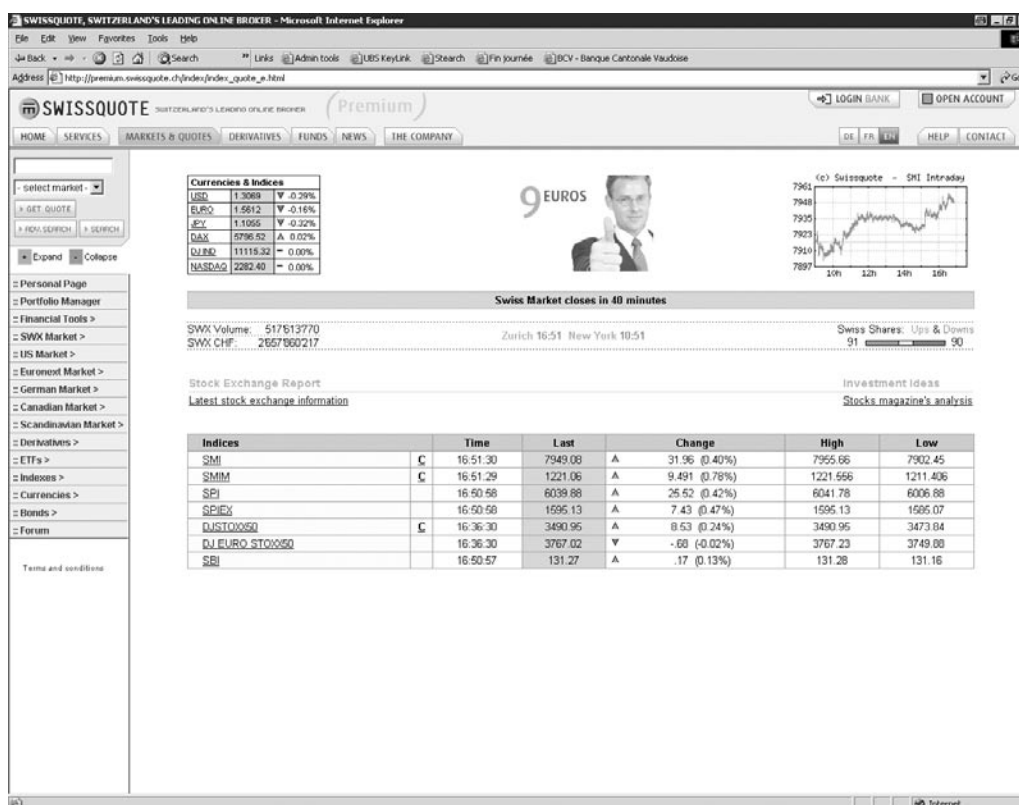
SWISSQUOTE, SWITZERLAND'S LEADING ONLINE BROKER - Microsoft Internet Explorer

File Edit View Favorites Tools Help

Back Search Links Admin tools UBS KeyLink Search Fin journée BCV - Banque Cantonale Vaudoise

Address http://premium.swissquote.ch/index/index_quote_e.html

SWISSQUOTE SWITZERLAND'S LEADING ONLINE BROKER Premium

LOGIN BANK OPEN ACCOUNT

HOME SERVICES MARKETS & QUOTES DERIVATIVES FUNDS NEWS THE COMPANY

DE FR EN HELP CONTACT

- select market -
GET QUOTE
ADV. SEARCH SEARCH

Expand Collapse

Personal Page
Portfolio Manager
Financial Tools >
SWX Market >
US Market >
Euronext Market >
German Market >
Canadian Market >
Scandinavian Market >
Derivatives >
ETFs >
Indexes >
Currencies >
Bonds >
Forum

Terms and conditions

| Currencies & Indices | | |
|---|---|---|
| USD | 1.3069 | ▼ -0.29% |
| EURO | 1.5612 | ▼ -0.16% |
| JPY | 1.1055 | ▼ -0.32% |
| DAX | 5796.52 | ▲ 0.02% |
| DJ IND | 11115.32 | = 0.00% |
| NASDAQ | 2282.40 | = 0.00% |

9 EUROS

(c) Swissquote - SMI Intraday
7961 7948 7935 7923 7910 7897
10h 12h 14h 16h

Swiss Market closes in 40 minutes

SWX Volume: 517'613770
SWX CHF: 2657'860217

Zurich 16:51 New York 10:51

Swiss Shares: Ups & Downs
91 90

Stock Exchange Report
Latest stock exchange information

Investment Ideas
Stocks magazine's analysis

| Indices | | Time | Last | | Change | High | Low |
|---|---|---|---|---|---|---|---|
| SMI | C | 16:51:30 | 7949.08 | ▲ | 31.96 (0.40%) | 7955.66 | 7902.45 |
| SMIM | C | 16:51:29 | 1221.06 | ▲ | 9.491 (0.78%) | 1221.556 | 1211.406 |
| SPI | | 16:50:58 | 6039.88 | ▲ | 25.52 (0.42%) | 6041.78 | 6006.88 |
| SPIEX | | 16:50:58 | 1595.13 | ▲ | 7.43 (0.47%) | 1595.13 | 1585.07 |
| DJSTOXX50 | C | 16:36:30 | 3490.95 | ▲ | 8.53 (0.24%) | 3490.95 | 3473.84 |
| DJ EURO STOXX50 | | 16:36:30 | 3767.02 | ▼ | -.68 (-0.02%) | 3767.23 | 3749.88 |
| SBI | | 16:50:57 | 131.27 | ▲ | .17 (0.13%) | 131.28 | 131.16 |

Internet